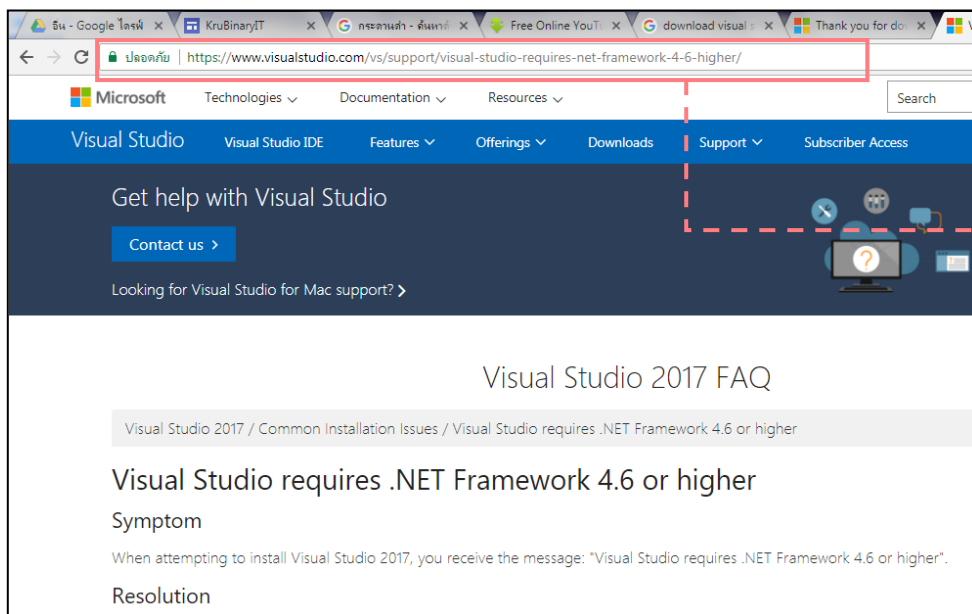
อิน - Google ไดรฟ์ × | KruBinaryIT × | กระดานดำ - ค้นหาด้ × | Free Online YouT × | download visual × | Thank you for do × | V

ปลอดภัย | https://www.visualstudio.com/vs/support/visual-studio-requires-net-framework-4-6-higher/

Microsoft Technologies Documentation Resources Search

Visual Studio Visual Studio IDE Features Offerings Downloads Support Subscriber Access

Get help with Visual Studio

Contact us ›

Looking for Visual Studio for Mac support? ›

Visual Studio 2017 FAQ

Visual Studio 2017 / Common Installation Issues / Visual Studio requires .NET Framework 4.6 or higher

Visual Studio requires .NET Framework 4.6 or higher

Symptom

When attempting to install Visual Studio 2017, you receive the message: "Visual Studio requires .NET Framework 4.6 or higher".

Resolution